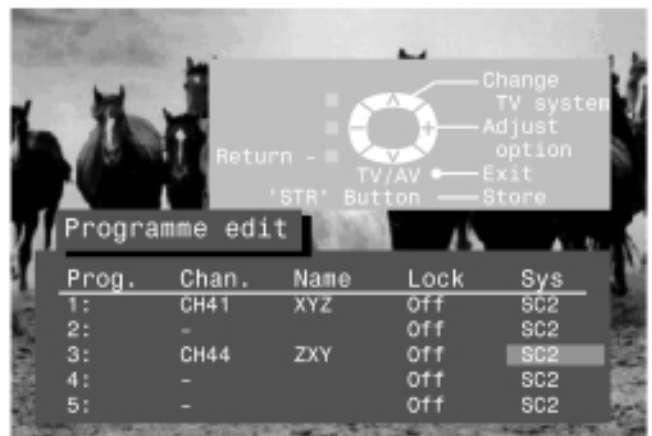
Change TV system
Adjust option
Return -
TV/AV
Exit
'STR' Button
Store
^
+
-
v

Programme edit

| Prog. | Chan. | Name | Lock | Sys |
|---|---|---|---|---|
| 1: | CH41 | XYZ | Off | SC2 |
| 2: | - | | Off | SC2 |
| 3: | CH44 | ZXY | Off | SC2 |
| 4: | - | | Off | SC2 |
| 5: | - | | Off | SC2 |